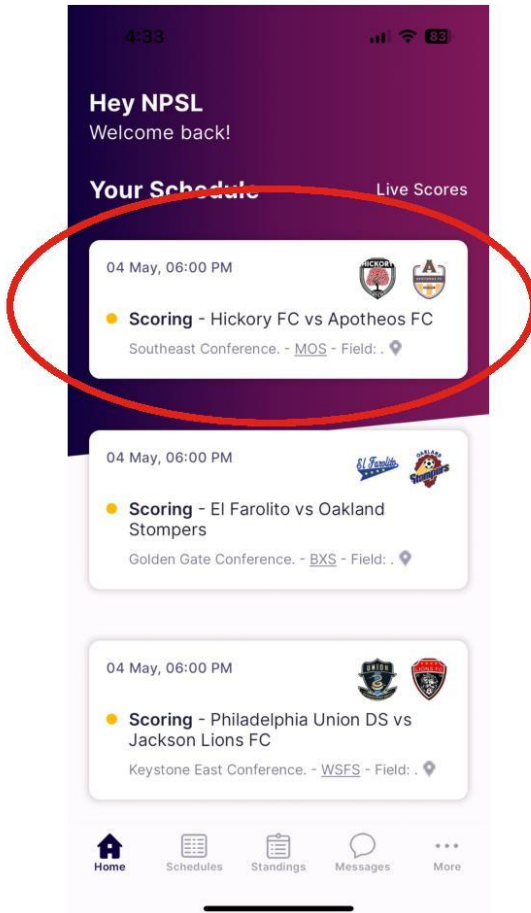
4:33

83

Hey NPSL
Welcome back!

Your Schedule

Live Scores

04 May, 06:00 PM

HICKORY

A

Scoring - Hickory FC vs Apotheos FC

Southeast Conference. - MOS - Field: .

04 May, 06:00 PM

El Farolito

OAKLAND Stompers

Scoring - El Farolito vs Oakland Stompers

Golden Gate Conference. - BXS - Field: .

04 May, 06:00 PM

UNION

Scoring - Philadelphia Union DS vs Jackson Lions FC

Keystone East Conference. - WSFS - Field: .

Home Schedules Standings Messages More